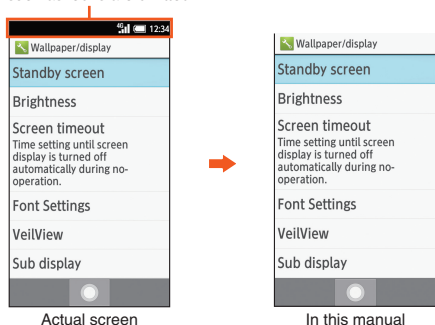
4G 12:34

Wallpaper/display

Standby screen

Brightness

Screen timeout
Time setting until screen display is turned off automatically during no-operation.

Font Settings

VeilView

Sub display

Actual screen

Wallpaper/display

Standby screen

Brightness

Screen timeout
Time setting until screen display is turned off automatically during no-operation.

Font Settings

VeilView

Sub display

In this manual